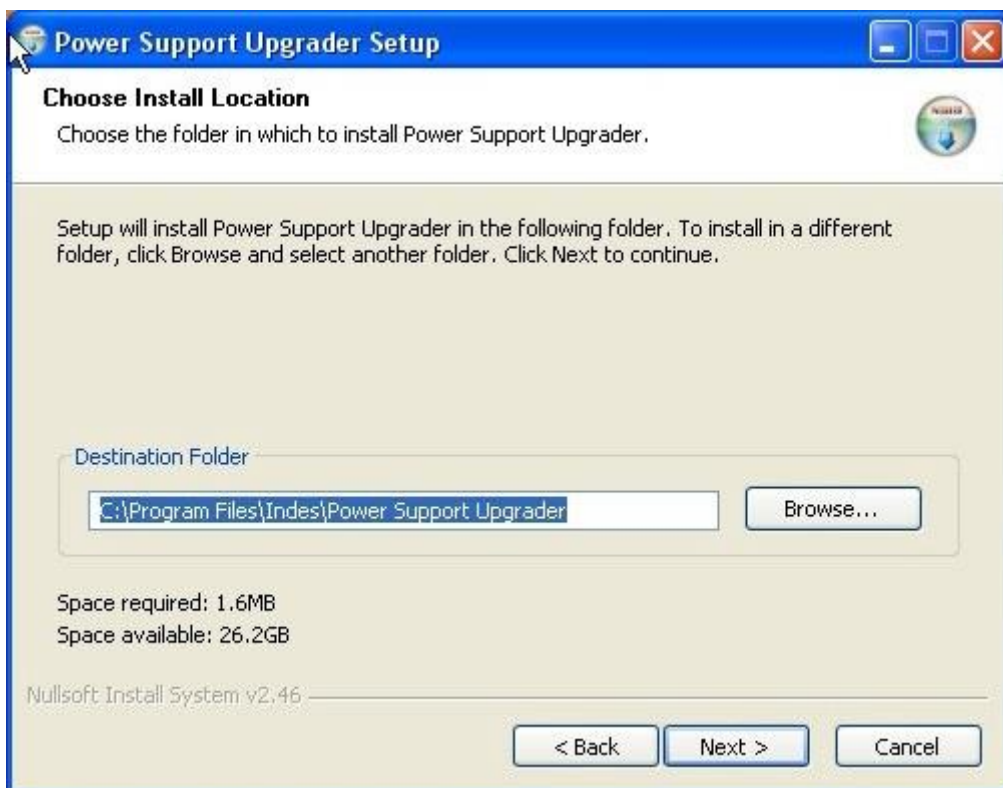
Power Support Upgrader Setup

Choose Install Location

Choose the folder in which to install Power Support Upgrader.

Setup will install Power Support Upgrader in the following folder. To install in a different folder, click Browse and select another folder. Click Next to continue.

Destination Folder

C:\Program Files\Indes\Power Support Upgrader

Browse...

Space required: 1.6MB

Space available: 26.2GB

Nullsoft Install System v2.46

< Back

Next >

Cancel